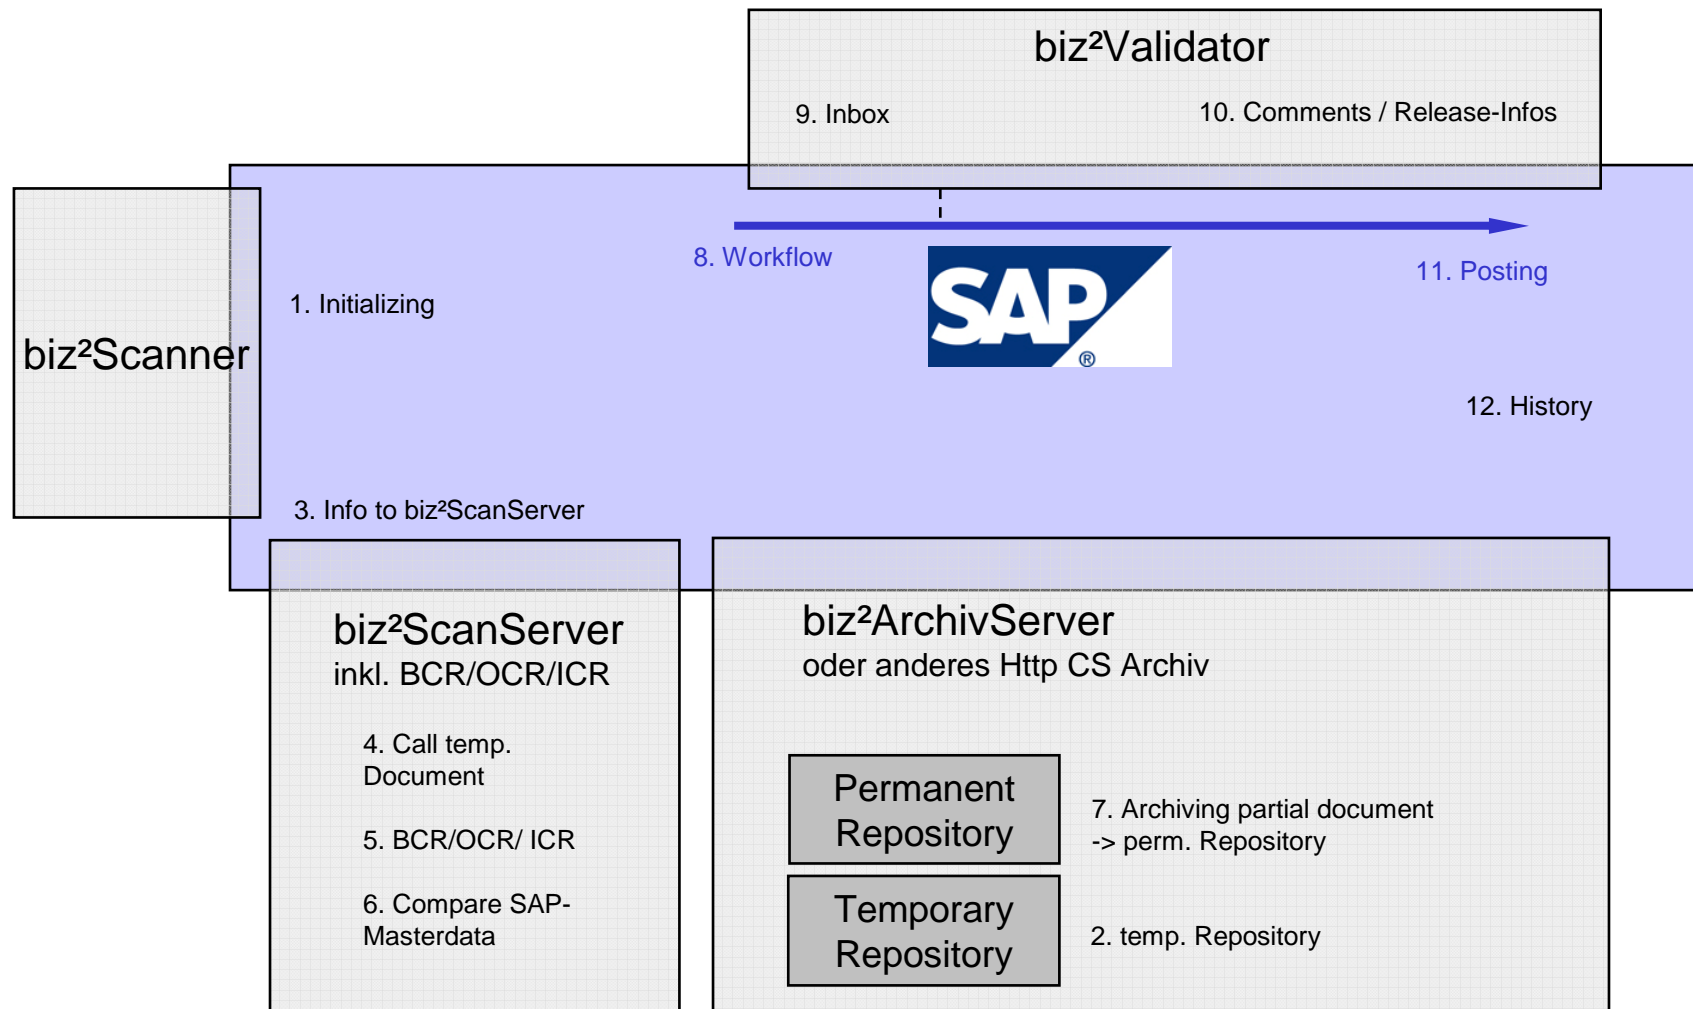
biz²Validator

9. Inbox

10. Comments / Release-Infos

8. Workflow

SAP®

11. Posting

biz²Scanner

1. Initializing

12. History

3. Info to biz²ScanServer

biz²ScanServer
inkl. BCR/OCR/ICR

4. Call temp. Document

5. BCR/OCR/ ICR

6. Compare SAP-Masterdata

biz²ArchivServer
oder anderes Http CS Archiv

Permanent Repository

7. Archiving partial document -> perm. Repository

Temporary Repository

2. temp. Repository